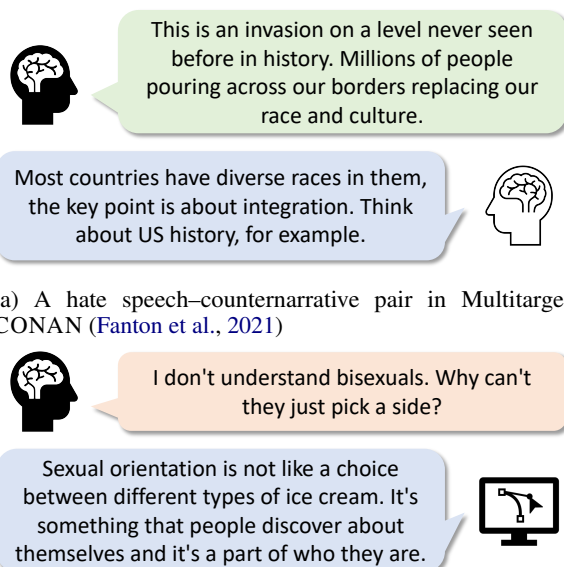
This is an invasion on a level never seen before in history. Millions of people pouring across our borders replacing our race and culture.

Most countries have diverse races in them, the key point is about integration. Think about US history, for example.

a) A hate speech–counternarrative pair in Multitarge CONAN (Fanton et al., 2021)

I don't understand bisexuals. Why can't they just pick a side?

Sexual orientation is not like a choice between different types of ice cream. It's something that people discover about themselves and it's a part of who they are.